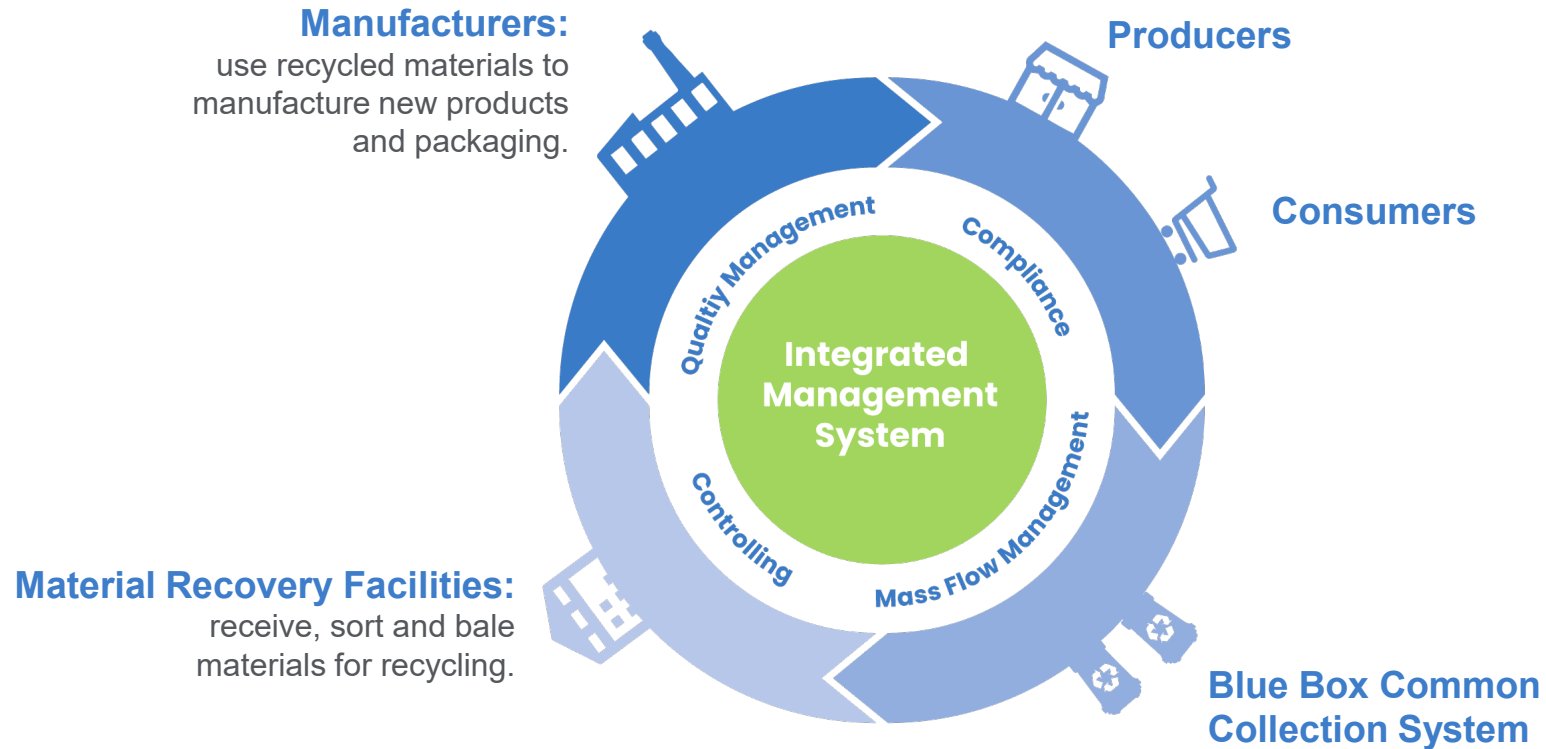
Manufacturers:
use recycled materials to manufacture new products and packaging.

Producers

Consumers

Quality Management

Compliance

Integrated Management System

Controlling

Mass Flow Management

Material Recovery Facilities:
receive, sort and bale materials for recycling.

Blue Box Common Collection System